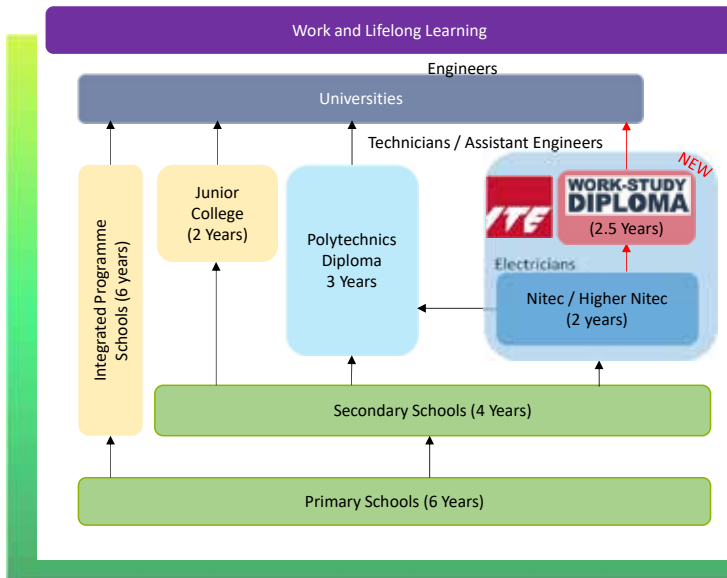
Work and Lifelong Learning

Engineers

Universities

Technicians / Assistant Engineers

NEW

ITE

WORK-STUDY DIPLOMA

(2.5 Years)

Junior College (2 Years)

Polytechnics Diploma 3 Years

Integrated Programme Schools (6 years)

Electricians

Nitec / Higher Nitec (2 years)

Secondary Schools (4 Years)

Primary Schools (6 Years)